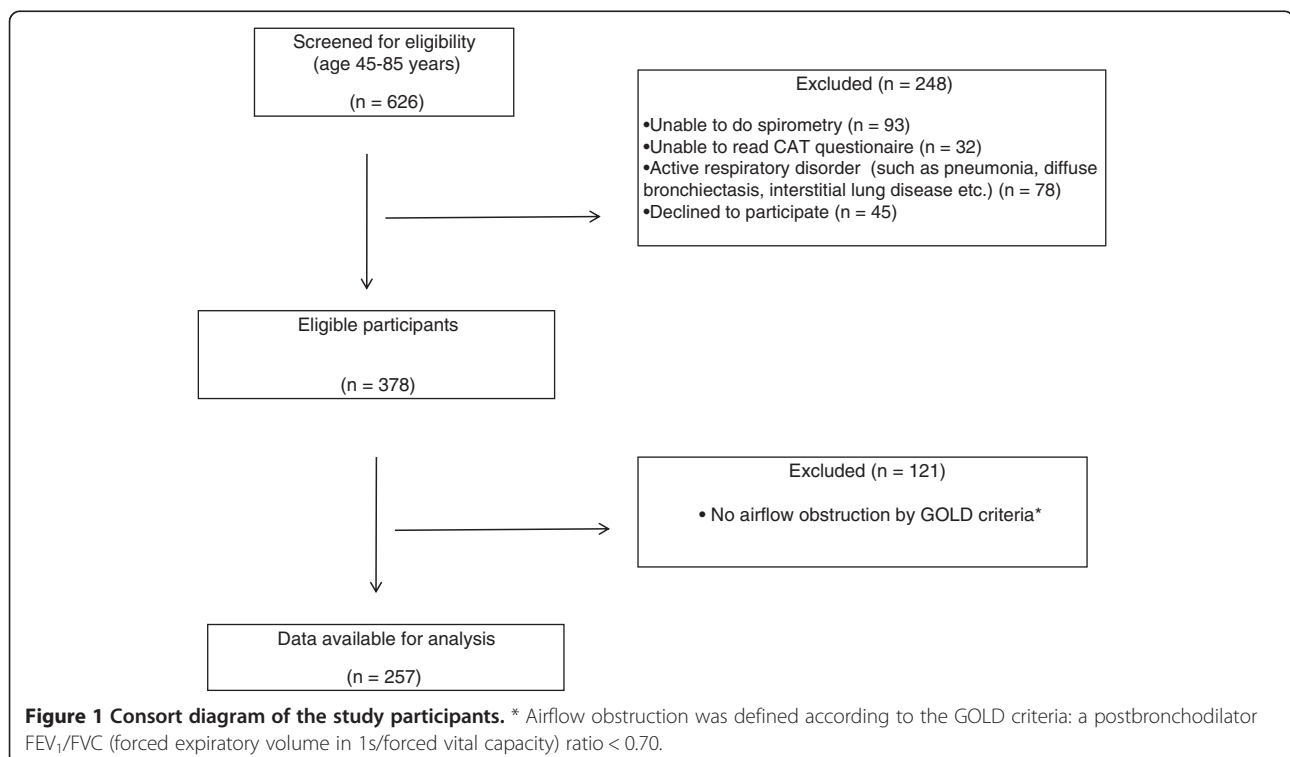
Screened for eligibility (age 45-85 years)

(n = 626)

Excluded (n = 248)

•Unable to do spirometry (n = 93)
•Unable to read CAT questionaire (n = 32)
•Active respiratory disorder (such as pneumonia, diffuse bronchiectasis, interstitial lung disease etc.) (n = 78)
•Declined to participate (n = 45)

Eligible participants

(n = 378)

Excluded (n = 121)

• No airflow obstruction by GOLD criteria*

Data available for analysis

(n = 257)

**Figure 1 Consort diagram of the study participants.** * Airflow obstruction was defined according to the GOLD criteria: a postbronchodilator $FEV_1$/FVC (forced expiratory volume in 1s/forced vital capacity) ratio < 0.70.